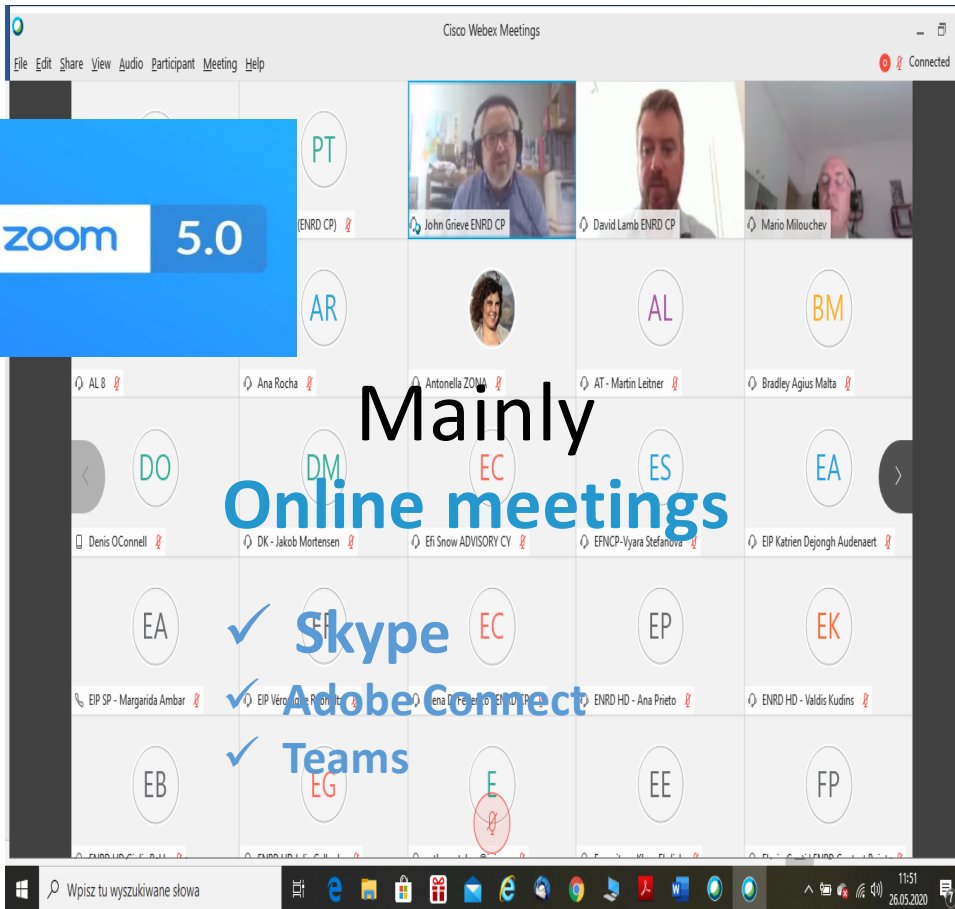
Cisco Webex Meetings

File Edit Share View Audio Participant Meeting Help

Connected

zoom 5.0

PT
(ENRD CP)

John Grieve ENRD CP

David Lamb ENRD CP

Mario Milouchev

AR

AL

BM

AL 8

Ana Rocha

Antonella ZONA

AT - Martin Leitner

Bradley Agius Malta

Mainly

Online meetings

DO

DM

EC

ES

EA

Denis OConnell

DK - Jakob Mortensen

Efi Snow ADVISORY CY

EFNCP-Vyara Stefanova

EIP Katrien Dejongh Audenaert

EA

EC

EP

EK

✓ Skype

✓ Adobe Connect

✓ Teams

EIP SP - Margarida Ambar

EIP Véro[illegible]

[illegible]ena D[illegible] ENRD CP

ENRD HD - Ana Prieto

ENRD HD - Valdis Kudins

EB

EG

E

EE

FP

Wpisz tu wyszukiwane słowa

11:51
26.05.2020